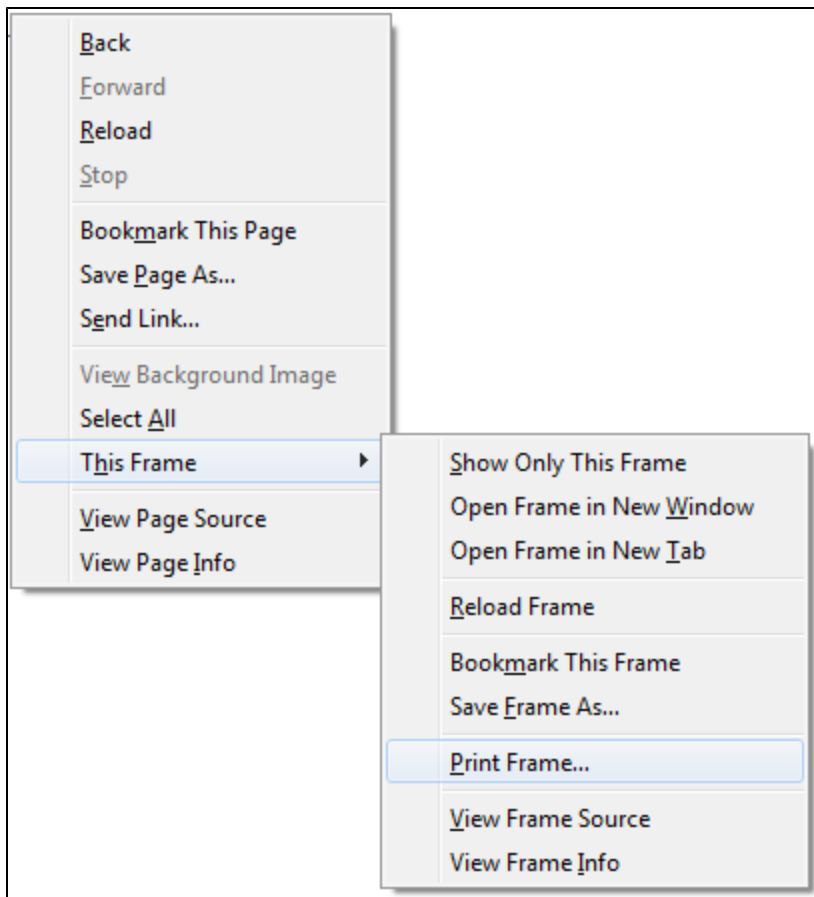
Back
Forward
Reload
Stop

Bookmark This Page
Save Page As...
Send Link...

View Background Image
Select All
This Frame

View Page Source
View Page Info

Show Only This Frame
Open Frame in New Window
Open Frame in New Tab

Reload Frame

Bookmark This Frame
Save Frame As...

Print Frame...

View Frame Source
View Frame Info